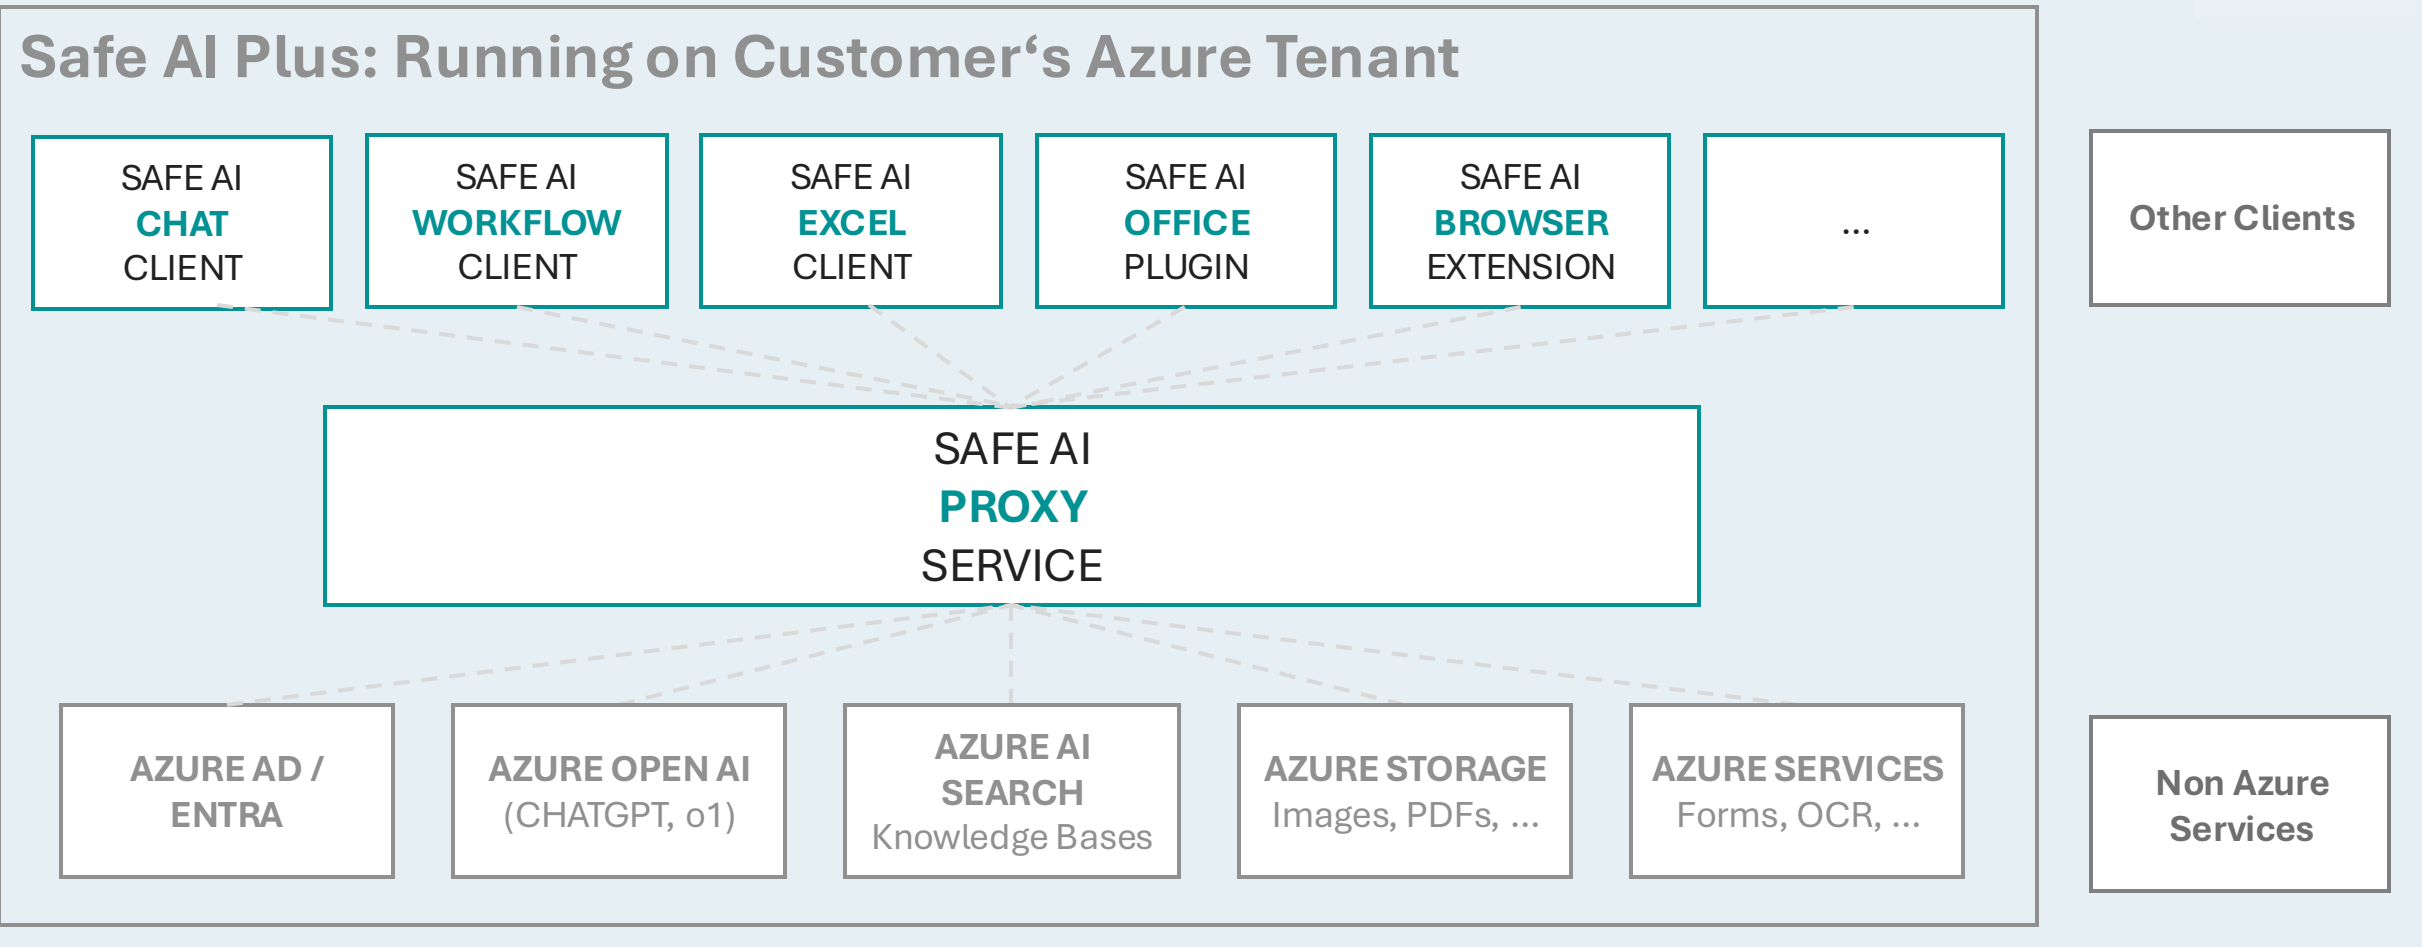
Safe AI Plus: Running on Customer‘s Azure Tenant

SAFE AI
CHAT
CLIENT

SAFE AI
WORKFLOW
CLIENT

SAFE AI
EXCEL
CLIENT

SAFE AI
OFFICE
PLUGIN

SAFE AI
BROWSER
EXTENSION

...

Other Clients

SAFE AI
PROXY
SERVICE

AZURE AD /
ENTRA

AZURE OPEN AI
(CHATGPT, o1)

AZURE AI
SEARCH
Knowledge Bases

AZURE STORAGE
Images, PDFs, ...

AZURE SERVICES
Forms, OCR, ...

Non Azure
Services